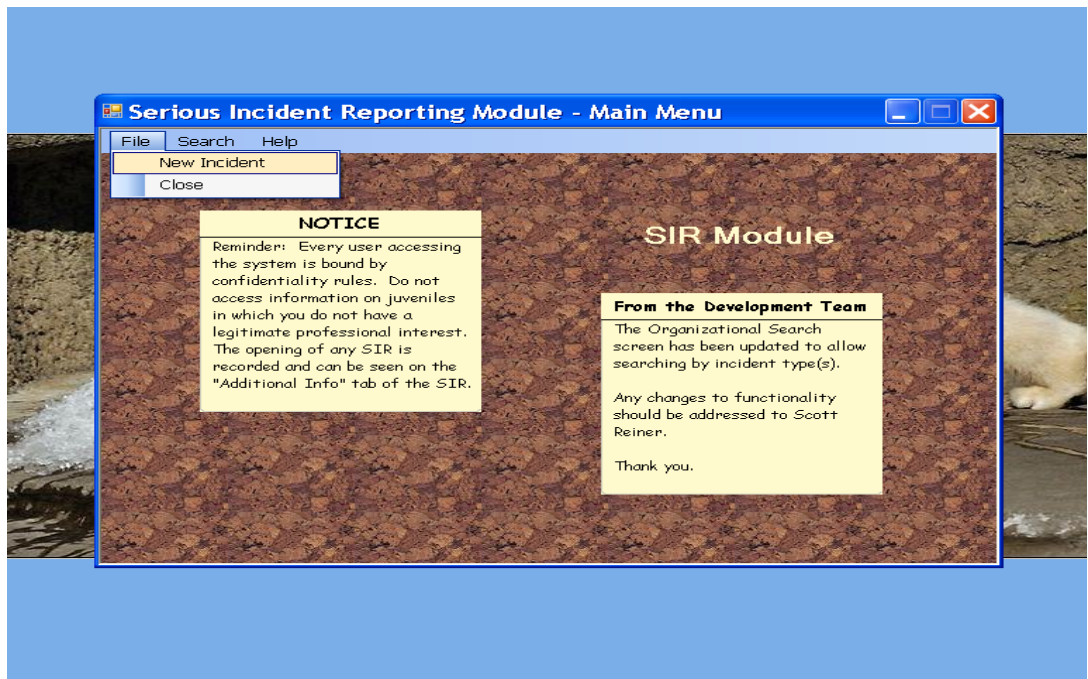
Serious Incident Reporting Module - Main Menu

File Search Help

New Incident

Close

NOTICE

Reminder: Every user accessing the system is bound by confidentiality rules. Do not access information on juveniles in which you do not have a legitimate professional interest. The opening of any SIR is recorded and can be seen on the "Additional Info" tab of the SIR.

SIR Module

From the Development Team

The Organizational Search screen has been updated to allow searching by incident type(s).

Any changes to functionality should be addressed to Scott Reiner.

Thank you.